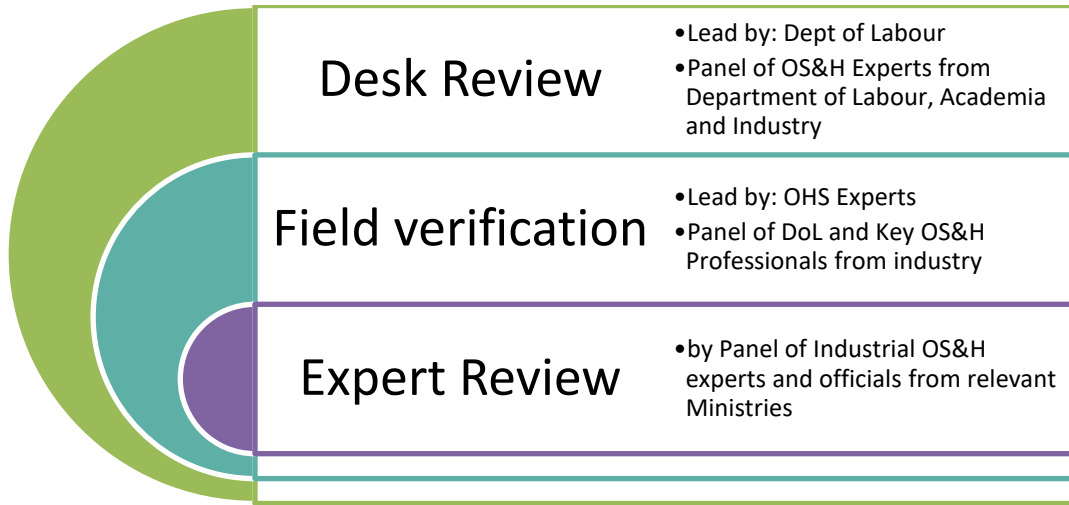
Desk Review

•Lead by: Dept of Labour
•Panel of OS&H Experts from Department of Labour, Academia and Industry

Field verification

•Lead by: OHS Experts
•Panel of DoL and Key OS&H Professionals from industry

Expert Review

•by Panel of Industrial OS&H experts and officials from relevant Ministries